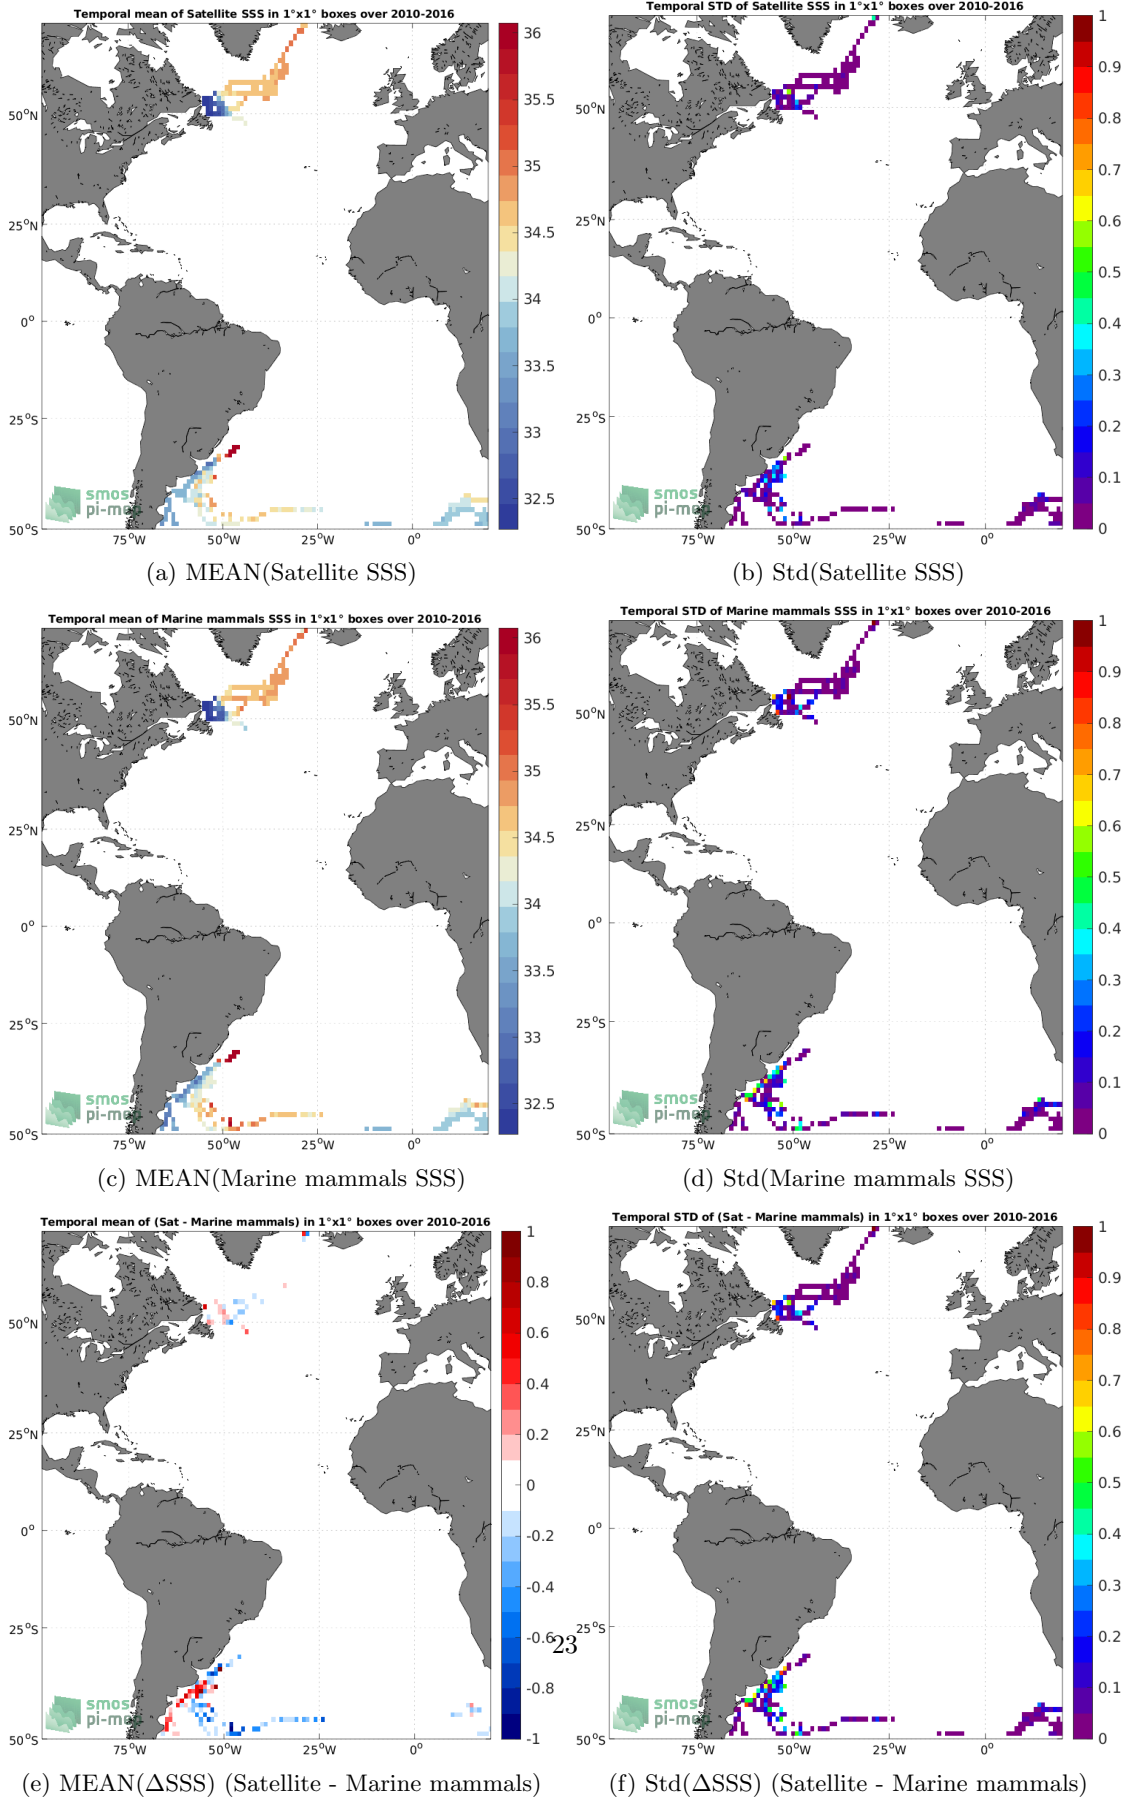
Temporal mean of Satellite SSS in 1°x1° boxes over 2010-2016

36
35.5
35
34.5
34
33.5
33
32.5

50°N
25°N
0°
25°S
50°S
75°W 50°W 25°W 0°

smos
pi-me

(a) MEAN(Satellite SSS)

Temporal STD of Satellite SSS in 1°x1° boxes over 2010-2016

1
0.9
0.8
0.7
0.6
0.5
0.4
0.3
0.2
0.1
0

50°N
25°N
0°
25°S
50°S
75°W 50°W 25°W 0°

smos
pi-me

(b) Std(Satellite SSS)

Temporal mean of Marine mammals SSS in 1°x1° boxes over 2010-2016

36
35.5
35
34.5
34
33.5
33
32.5

50°N
25°N
0°
25°S
50°S
75°W 50°W 25°W 0°

smos
pi-me

(c) MEAN(Marine mammals SSS)

Temporal STD of Marine mammals SSS in 1°x1° boxes over 2010-2016

1
0.9
0.8
0.7
0.6
0.5
0.4
0.3
0.2
0.1
0

50°N
25°N
0°
25°S
50°S
75°W 50°W 25°W 0°

smos
pi-me

(d) Std(Marine mammals SSS)

Temporal mean of (Sat - Marine mammals) in 1°x1° boxes over 2010-2016

1
0.8
0.6
0.4
0.2
0
-0.2
-0.4
-0.6
-0.8
-1

50°N
25°N
0°
25°S
50°S
75°W 50°W 25°W 0°

smos
pi-me

23

(e) MEAN($\Delta$SSS) (Satellite - Marine mammals)

Temporal STD of (Sat - Marine mammals) in 1°x1° boxes over 2010-2016

1
0.9
0.8
0.7
0.6
0.5
0.4
0.3
0.2
0.1
0

50°N
25°N
0°
25°S
50°S
75°W 50°W 25°W 0°

smos
pi-me

(f) Std($\Delta$SSS) (Satellite - Marine mammals)